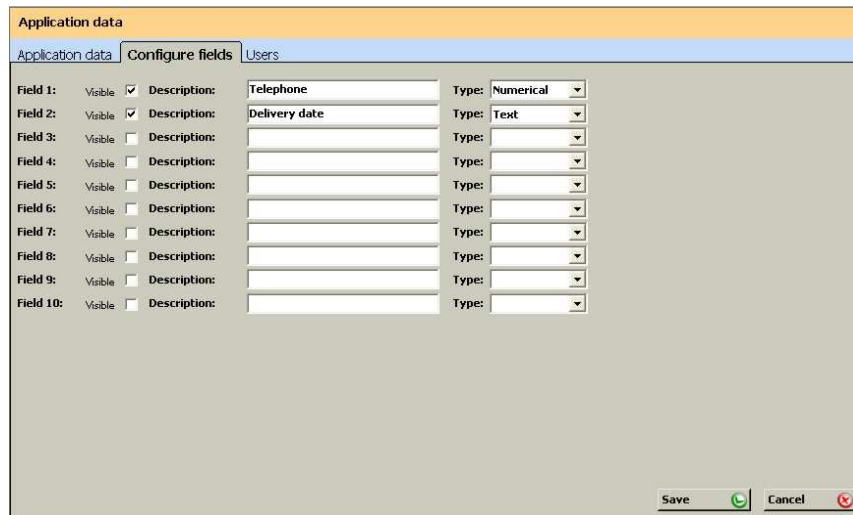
Application data

Application data | Configure fields | Users

Field 1: Visible ☑ Description: Telephone Type: Numerical
Field 2: Visible ☑ Description: Delivery date Type: Text
Field 3: Visible ☐ Description: Type:
Field 4: Visible ☐ Description: Type:
Field 5: Visible ☐ Description: Type:
Field 6: Visible ☐ Description: Type:
Field 7: Visible ☐ Description: Type:
Field 8: Visible ☐ Description: Type:
Field 9: Visible ☐ Description: Type:
Field 10: Visible ☐ Description: Type:

Save Cancel